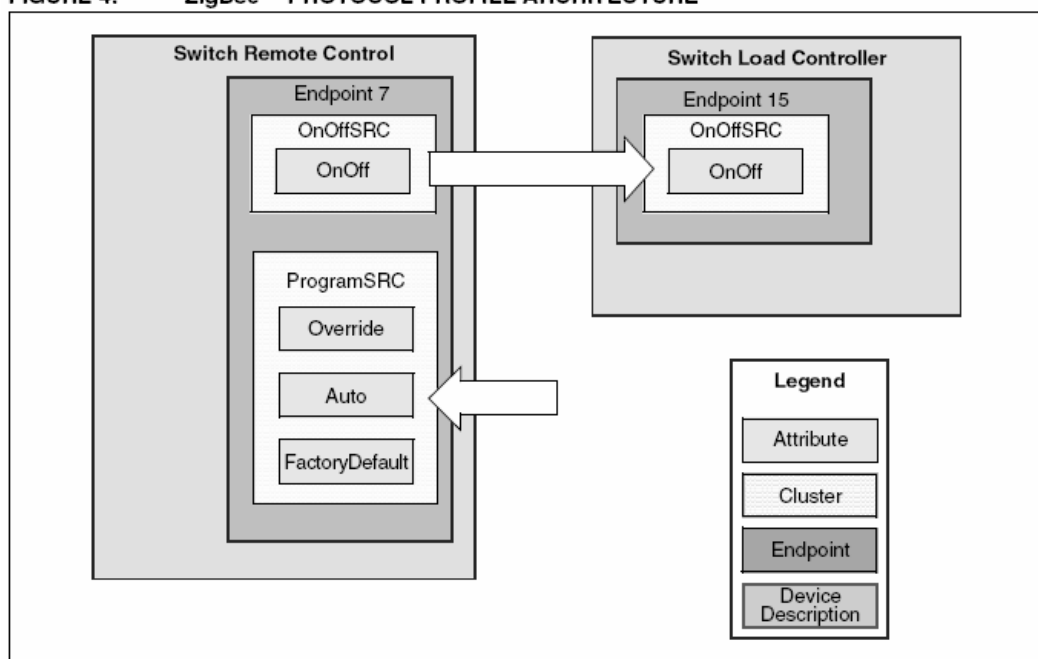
FIGURE 4: ZigBee™ PROTOCOL PROFILE ARCHITECTURE

Switch Remote Control

Endpoint 7

OnOffSRC

OnOff

ProgramSRC

Override

Auto

FactoryDefault

Switch Load Controller

Endpoint 15

OnOffSRC

OnOff

Legend

Attribute

Cluster

Endpoint

Device Description